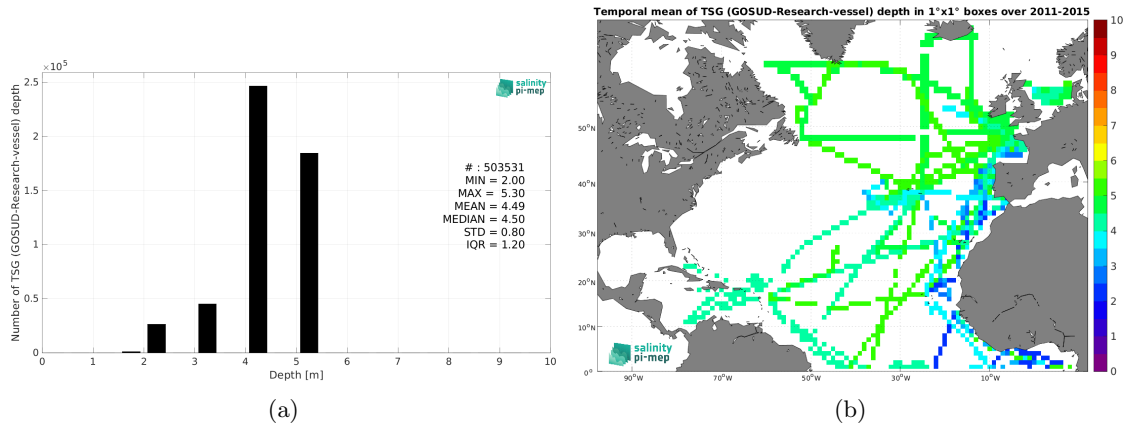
$\times 10^5$

2.5

2

1.5

1

0.5

0

Number of TSG (GOSUD-Research-vessel) depth

0 1 2 3 4 5 6 7 8 9 10

Depth [m]

salinity pi-mep

# : 503531
MIN = 2.00
MAX = 5.30
MEAN = 4.49
MEDIAN = 4.50
STD = 0.80
IQR = 1.20

(a)

Temporal mean of TSG (GOSUD-Research-vessel) depth in 1°x1° boxes over 2011-2015

50°N

40°N

30°N

20°N

10°N

0°

90°W 70°W 50°W 30°W 10°W

salinity pi-mep

10
9
8
7
6
5
4
3
2
1
0

(b)